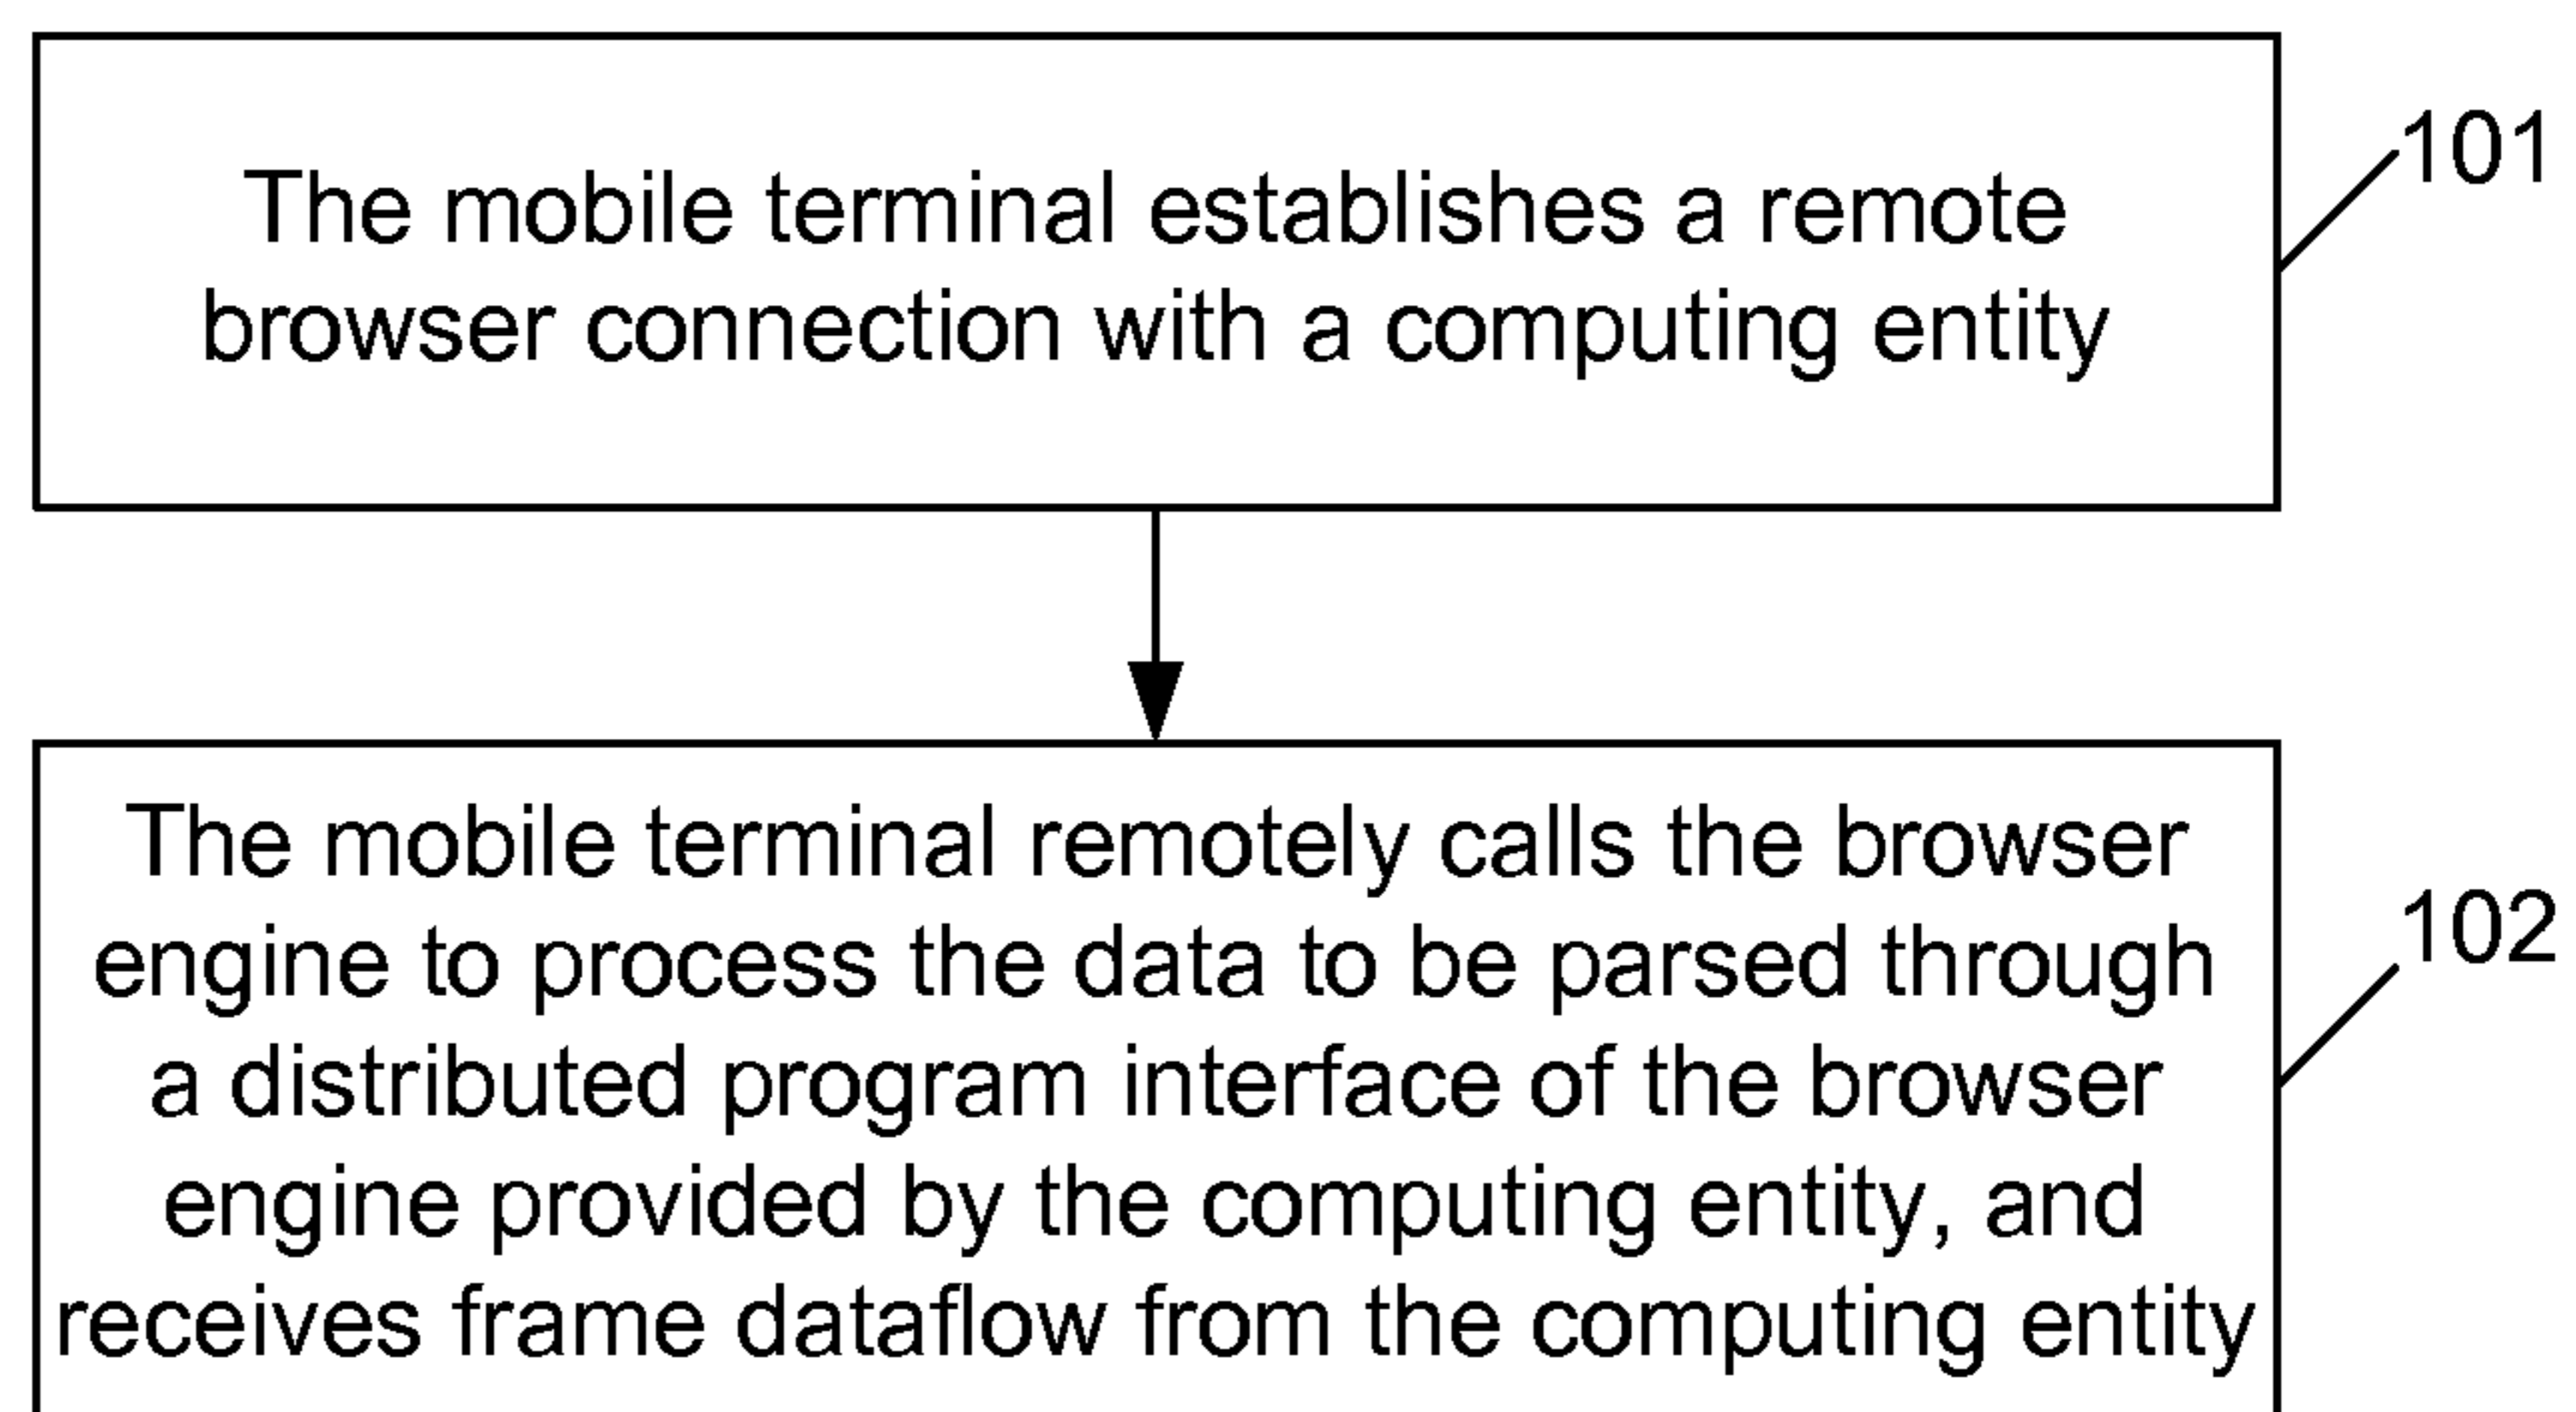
The mobile terminal establishes a remote browser connection with a computing entity

101

The mobile terminal remotely calls the browser engine to process the data to be parsed through a distributed program interface of the browser engine provided by the computing entity, and receives frame dataflow from the computing entity

102